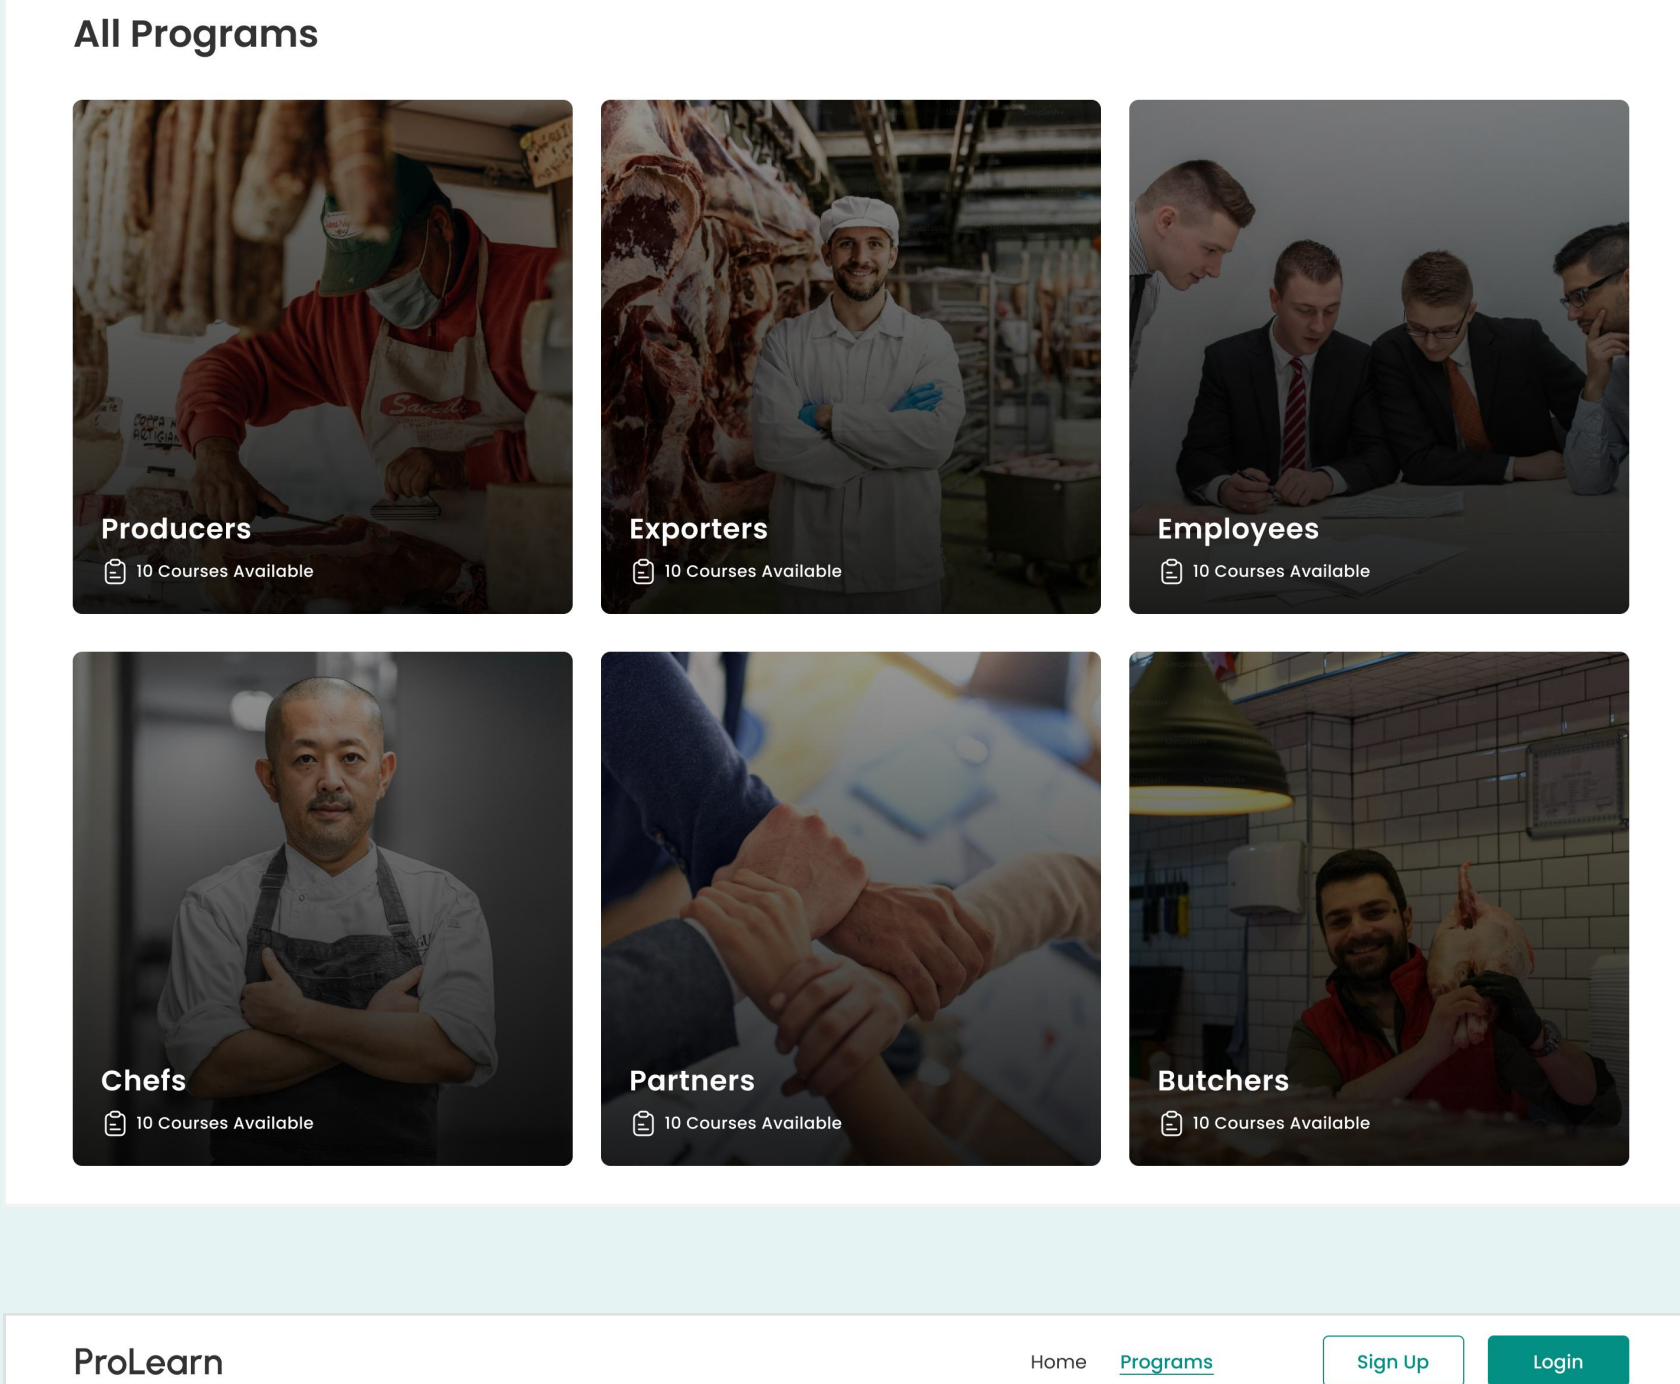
All Programs

Producers
10 Courses Available

Exporters
10 Courses Available

Employees
10 Courses Available

Chefs
10 Courses Available

Partners
10 Courses Available

Butchers
10 Courses Available

ProLearn

Home Programs

Sign Up Login